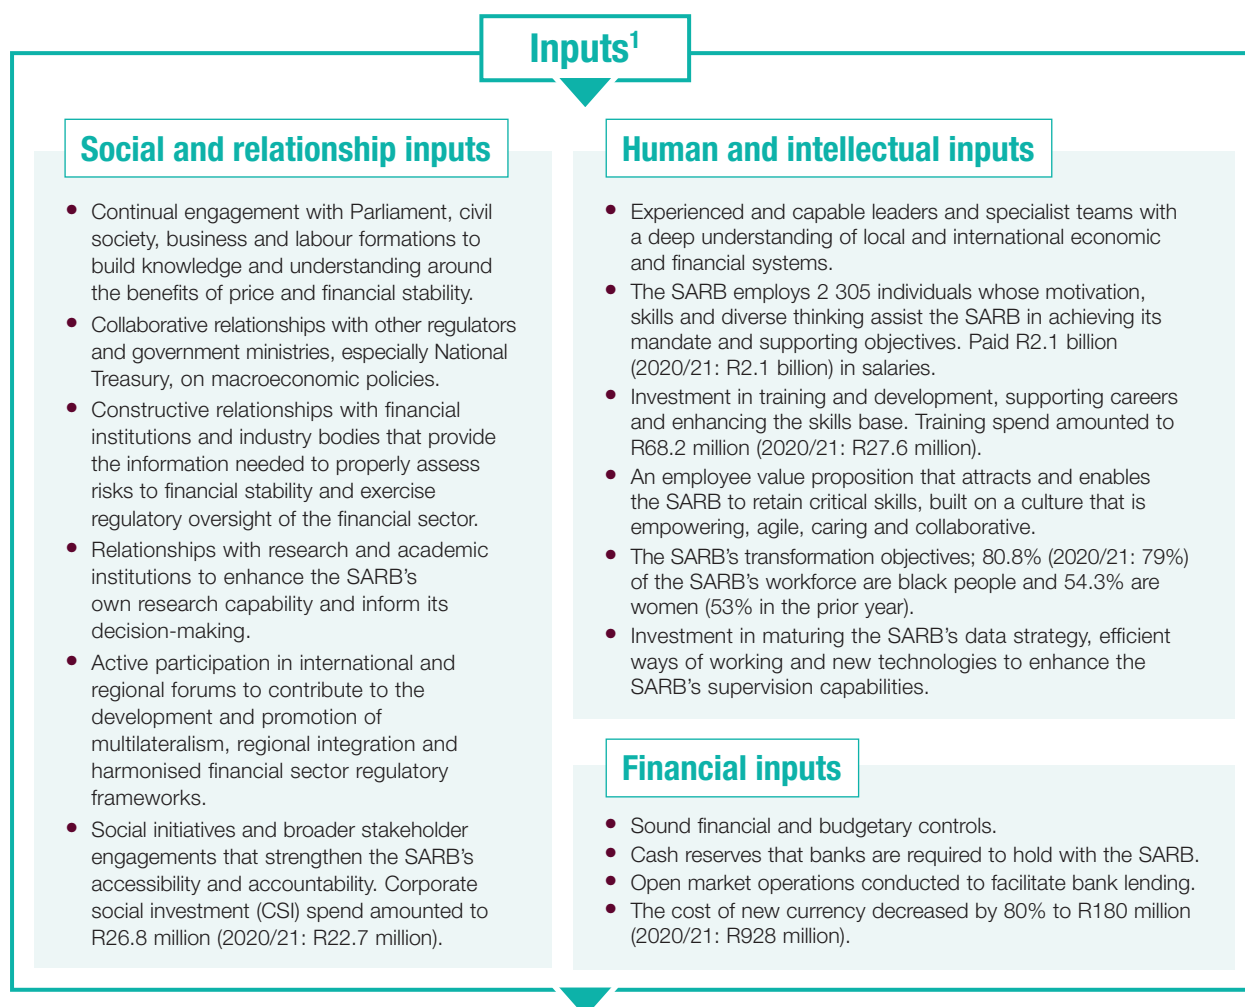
Inputs$^1$

Social and relationship inputs

- Continual engagement with Parliament, civil society, business and labour formations to build knowledge and understanding around the benefits of price and financial stability.
- Collaborative relationships with other regulators and government ministries, especially National Treasury, on macroeconomic policies.
- Constructive relationships with financial institutions and industry bodies that provide the information needed to properly assess risks to financial stability and exercise regulatory oversight of the financial sector.
- Relationships with research and academic institutions to enhance the SARB's own research capability and inform its decision-making.
- Active participation in international and regional forums to contribute to the development and promotion of multilateralism, regional integration and harmonised financial sector regulatory frameworks.
- Social initiatives and broader stakeholder engagements that strengthen the SARB's accessibility and accountability. Corporate social investment (CSI) spend amounted to R26.8 million (2020/21: R22.7 million).

Human and intellectual inputs

- Experienced and capable leaders and specialist teams with a deep understanding of local and international economic and financial systems.
- The SARB employs 2 305 individuals whose motivation, skills and diverse thinking assist the SARB in achieving its mandate and supporting objectives. Paid R2.1 billion (2020/21: R2.1 billion) in salaries.
- Investment in training and development, supporting careers and enhancing the skills base. Training spend amounted to R68.2 million (2020/21: R27.6 million).
- An employee value proposition that attracts and enables the SARB to retain critical skills, built on a culture that is empowering, agile, caring and collaborative.
- The SARB's transformation objectives; 80.8% (2020/21: 79%) of the SARB's workforce are black people and 54.3% are women (53% in the prior year).
- Investment in maturing the SARB's data strategy, efficient ways of working and new technologies to enhance the SARB's supervision capabilities.

Financial inputs

- Sound financial and budgetary controls.
- Cash reserves that banks are required to hold with the SARB.
- Open market operations conducted to facilitate bank lending.
- The cost of new currency decreased by 80% to R180 million (2020/21: R928 million).